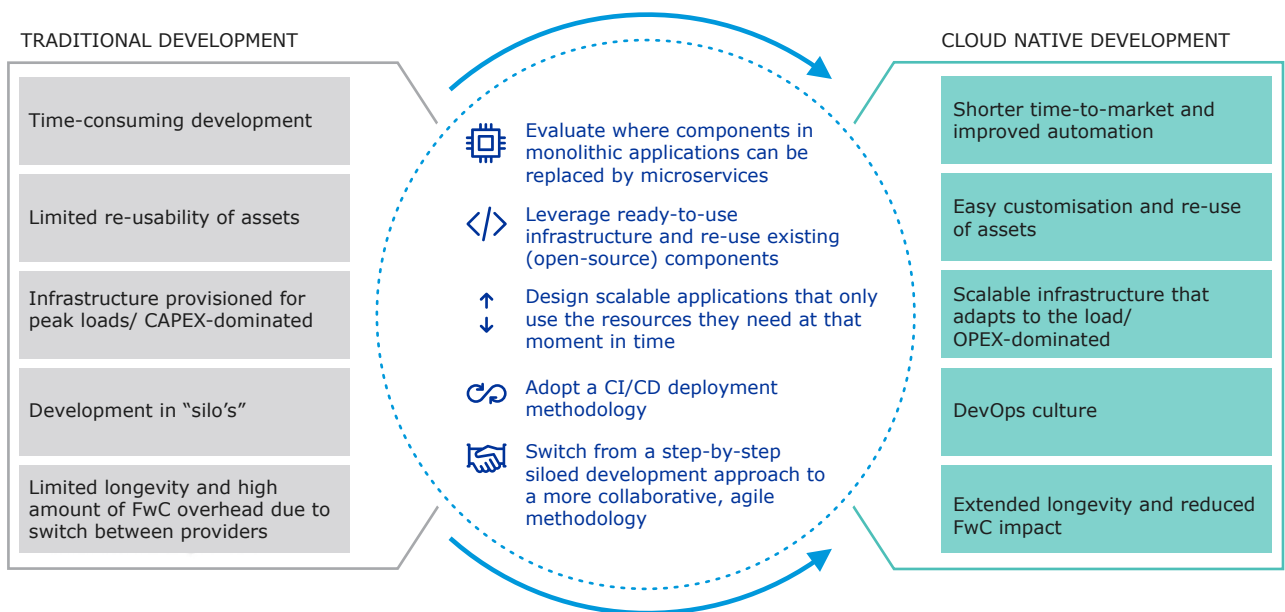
TRADITIONAL DEVELOPMENT

Time-consuming development

Limited re-usability of assets

Infrastructure provisioned for peak loads/ CAPEX-dominated

Development in "silo's"

Limited longevity and high amount of FwC overhead due to switch between providers

Evaluate where components in monolithic applications can be replaced by microservices

Leverage ready-to-use infrastructure and re-use existing (open-source) components

Design scalable applications that only use the resources they need at that moment in time

Adopt a CI/CD deployment methodology

Switch from a step-by-step siloed development approach to a more collaborative, agile methodology

CLOUD NATIVE DEVELOPMENT

Shorter time-to-market and improved automation

Easy customisation and re-use of assets

Scalable infrastructure that adapts to the load/ OPEX-dominated

DevOps culture

Extended longevity and reduced FwC impact